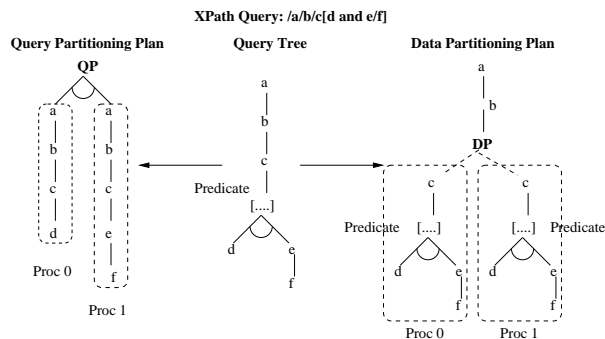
XPath Query: /a/b/c[d and e/f]

Query Partitioning Plan

QP

a
b
c
d

a
b
c
e
f

Proc 0

Proc 1

Query Tree

a
b
c
Predicate
[....]
d
e
f

Data Partitioning Plan

a
b
DP

c
Predicate
[....]
d
e
f
Proc 0

c
[....]
Predicate
d
e
f
Proc 1